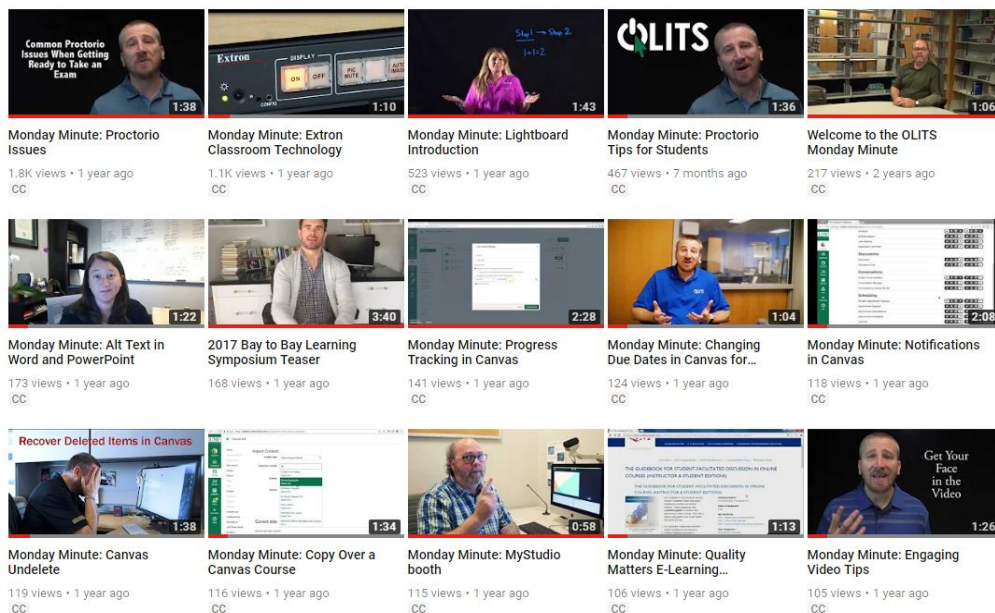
Common Proctorio Issues When Getting Ready to Take an Exam
1:38
Monday Minute: Proctorio Issues
1.8K views • 1 year ago
CC

Extron
DISPLAY
ON OFF
PIC MUTE
AUTO IMAGE
CONFIG
1:10
Monday Minute: Extron Classroom Technology
1.1K views • 1 year ago
CC

Step 1 → Step 2
1+1=2
1:43
Monday Minute: Lightboard Introduction
523 views • 1 year ago
CC

OLITS
1:36
Monday Minute: Proctorio Tips for Students
467 views • 7 months ago
CC

1:06
Welcome to the OLITS Monday Minute
217 views • 2 years ago
CC

1:22
Monday Minute: Alt Text in Word and PowerPoint
173 views • 1 year ago
CC

3:40
2017 Bay to Bay Learning Symposium Teaser
168 views • 1 year ago

2:28
Monday Minute: Progress Tracking in Canvas
141 views • 1 year ago
CC

OLITS
1:04
Monday Minute: Changing Due Dates in Canvas for...
124 views • 1 year ago
CC

Discussions
Conversations
Scheduling
2:08
Monday Minute: Notifications in Canvas
118 views • 1 year ago
CC

Recover Deleted Items in Canvas
1:38
Monday Minute: Canvas Undelete
119 views • 1 year ago
CC

Import Content
Current Jobs
1:34
Monday Minute: Copy Over a Canvas Course
116 views • 1 year ago
CC

0:58
Monday Minute: MyStudio booth
115 views • 1 year ago
CC

THE GUIDEBOOK FOR STUDENT FACILITATED DISCUSSION IN ONLINE COURSE (INSTRUCTOR & STUDENT EDITIONS)
1:13
Monday Minute: Quality Matters E-Learning...
106 views • 1 year ago
CC

Get Your Face in the Video
1:26
Monday Minute: Engaging Video Tips
105 views • 1 year ago
CC